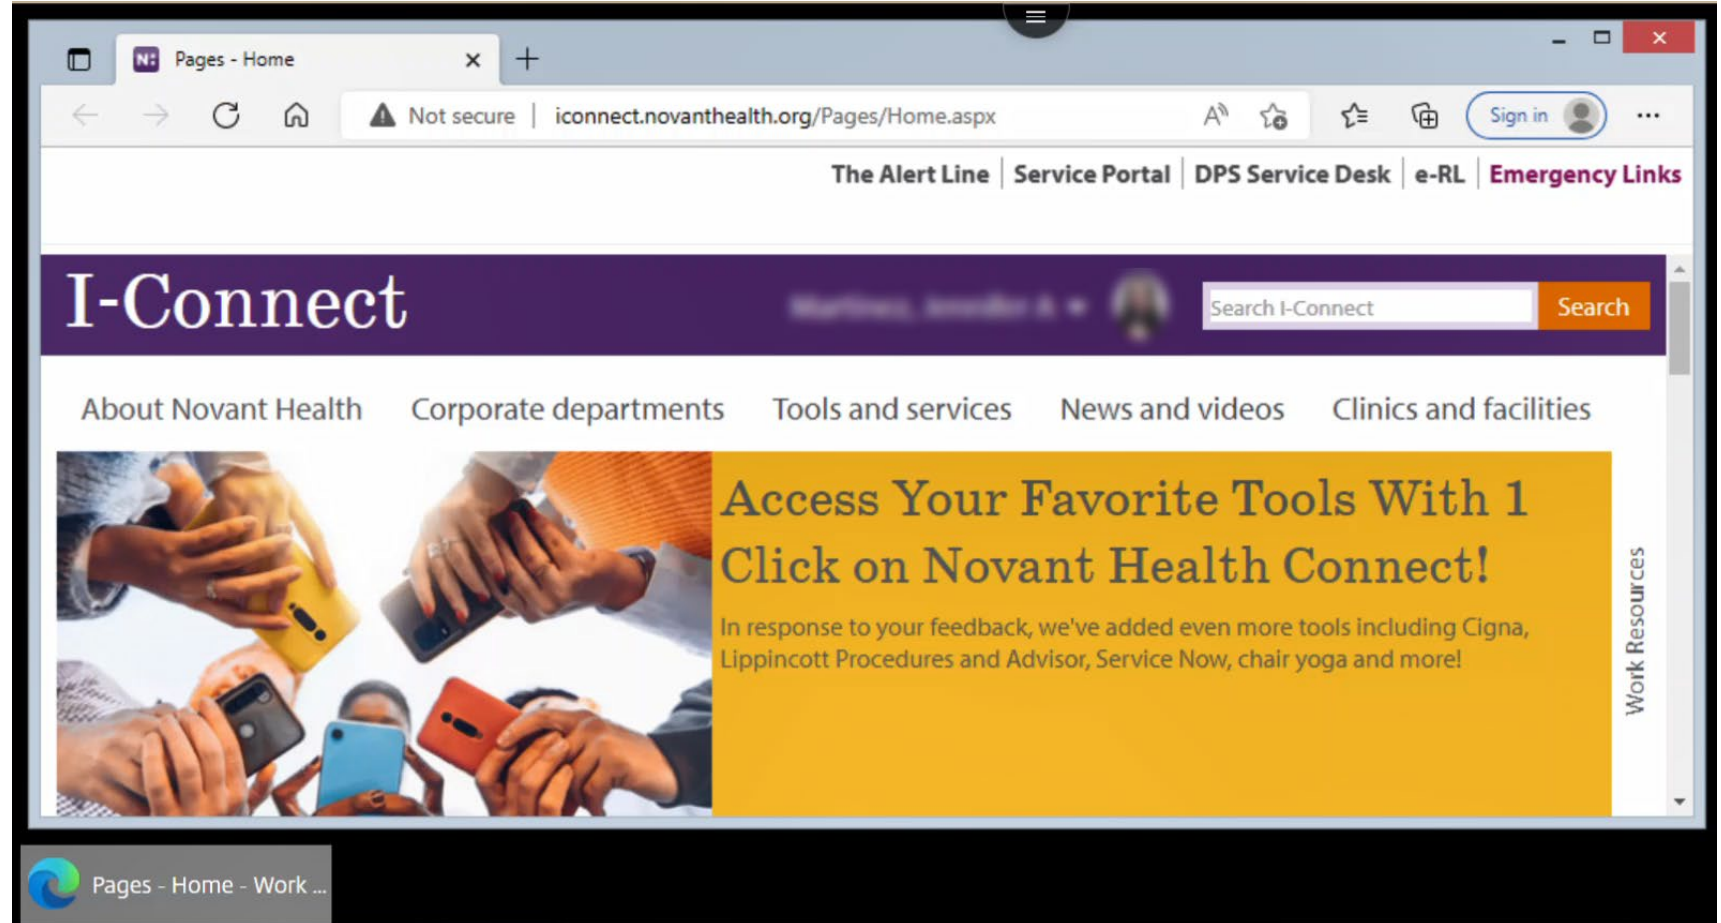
Pages - Home

Not secure | iconnect.novanthealth.org/Pages/Home.aspx

Sign in

The Alert Line | Service Portal | DPS Service Desk | e-RL | Emergency Links

I-Connect

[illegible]

Search I-Connect

Search

About Novant Health Corporate departments Tools and services News and videos Clinics and facilities

Access Your Favorite Tools With 1 Click on Novant Health Connect!

In response to your feedback, we've added even more tools including Cigna, Lippincott Procedures and Advisor, Service Now, chair yoga and more!

Work Resources

Pages - Home - Work ...